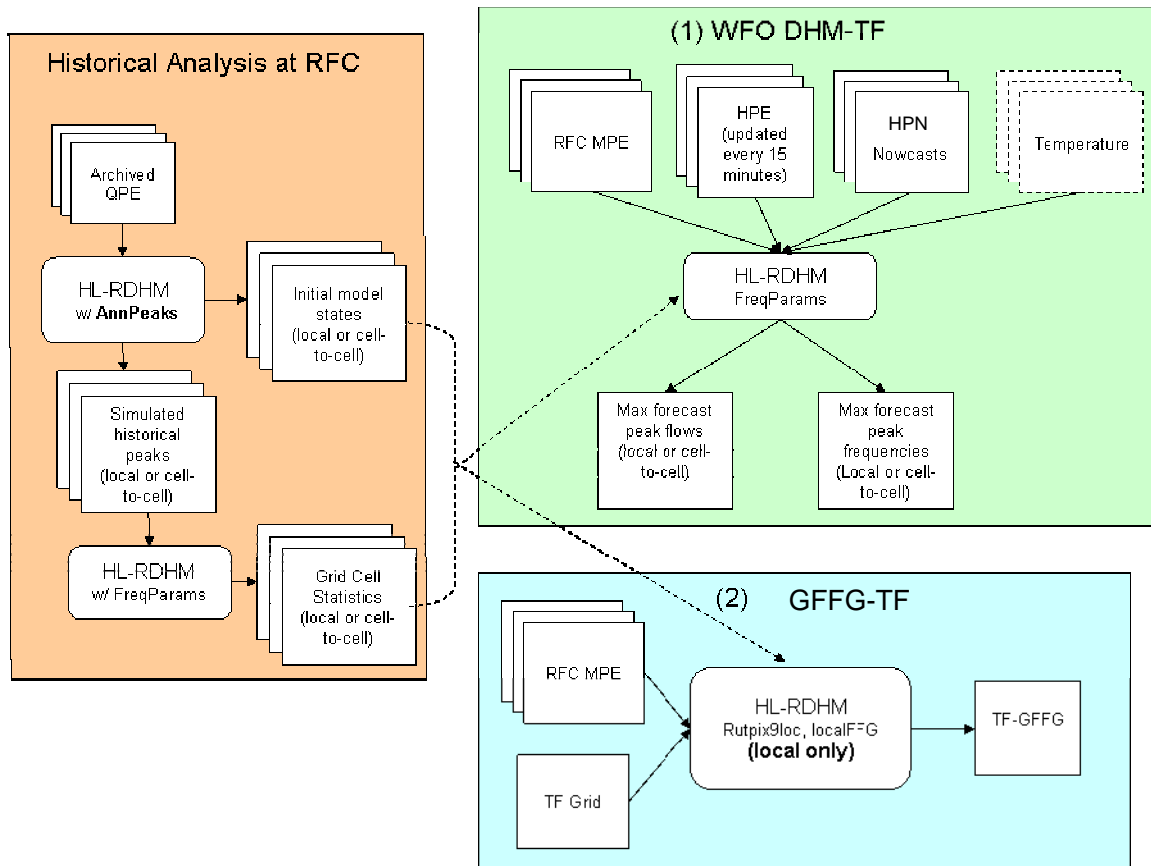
Historical Analysis at RFC

Archived QPE

HL-RDHM w AnnPeaks

Initial model states (local or cell-to-cell)

Simulated historical peaks (local or cell-to-cell)

HL-RDHM w/ FreqParams

Grid Cell Statistics (local or cell-to-cell)

(1) WFO DHM-TF

RFC MPE

HPE (updated every 15 minutes)

HPN Nowcasts

Temperature

HL-RDHM FreqParams

Max forecast peak flows (local or cell-to-cell)

Max forecast peak frequencies (Local or cell-to-cell)

(2) GFFG-TF

RFC MPE

TF Grid

HL-RDHM Rutpix9loc, localFFG (local only)

TF-GFFG